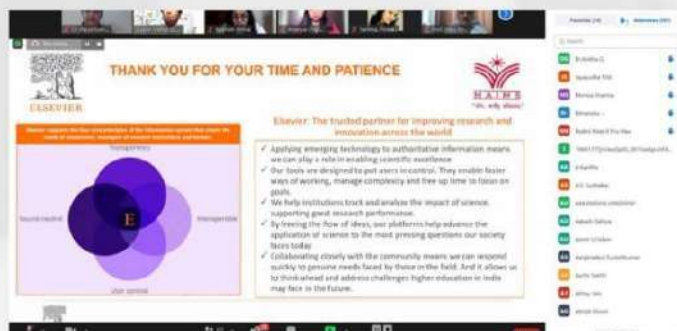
THANK YOU FOR YOUR TIME AND PATIENCE

ELSEVIER

HAINS

Elsevier: The trusted partner for improving research and innovation across the world

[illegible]

Transparency

Source neutral

Interoperable

User control

E

✓ Applying emerging technology to authoritative information means we can play a role in enabling scientific excellence
✓ Our tools are designed to put users in control. They enable faster ways of working, manage complexity and free up time to focus on goals.
✓ We help institutions track and analyze the impact of science, supporting great research performance.
✓ By freeing the flow of ideas, our platforms help advance the application of science to the most pressing questions our society faces today
✓ Collaborating closely with the community means we can respond quickly to genuine needs faced by those in the field. And it allows us to think ahead and address challenges higher education in India may face in the future.

Panelists

Attendees

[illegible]